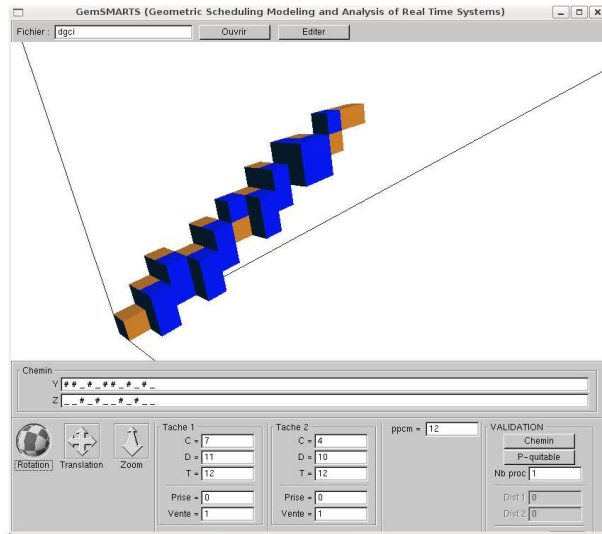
GemSMARTS (Geometric Scheduling Modeling and Analysis of Real Time Systems)

Fichier : dgci
Ouvrir
Editer

Chemin
Y # # _ # _ # # _ # _ # _
Z _ _ # _ # _ _ # _ # _ _

Rotation
Translation
Zoom

Tache 1
C = 7
D = 11
T = 12
Prise = 0
Vente = 1

Tache 2
C = 4
D = 10
T = 12
Prise = 0
Vente = 1

ppcm = 12

VALIDATION
Chemin
P-quitable
Nb proc 1
Dist 1 0
Dist 2 0